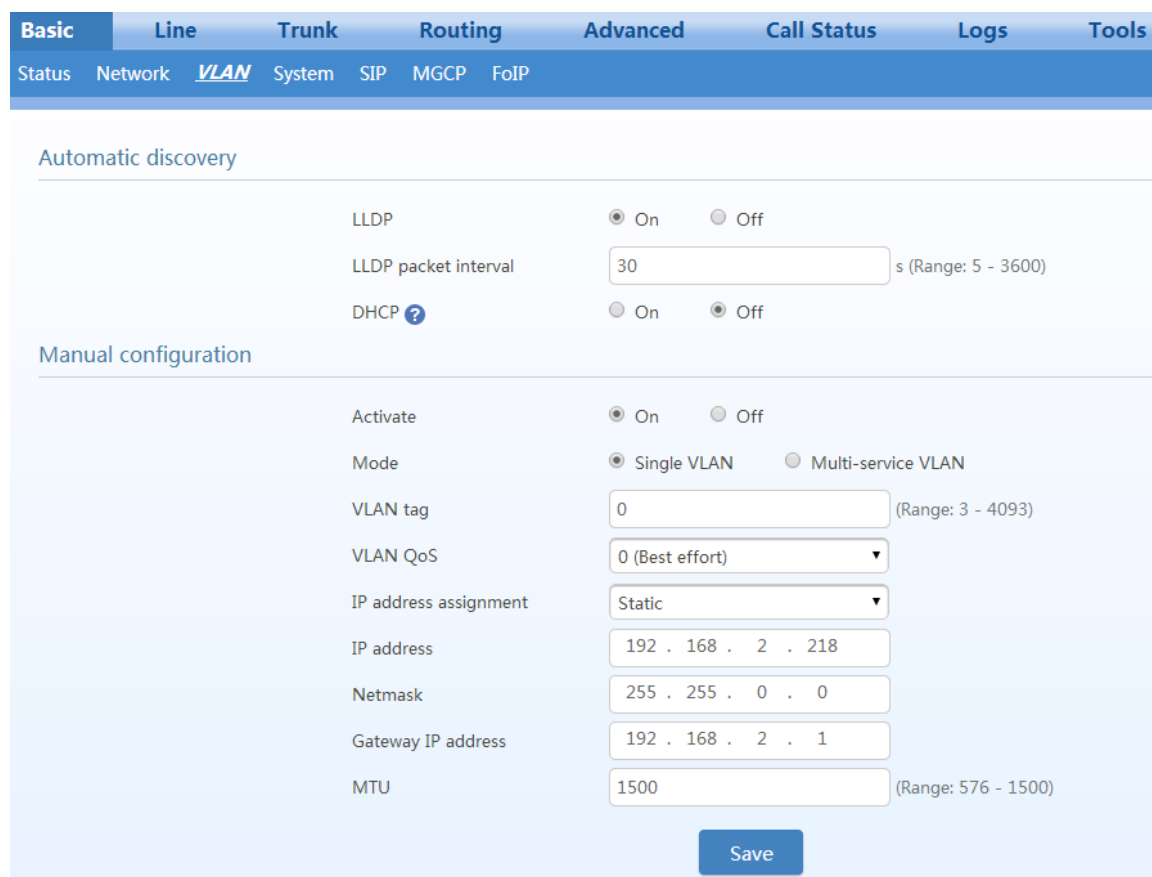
Basic Line Trunk Routing Advanced Call Status Logs Tools

Status Network VLAN System SIP MGCP FoIP

Automatic discovery

LLDP On Off

LLDP packet interval 30 s (Range: 5 - 3600)

DHCP On Off

Manual configuration

Activate On Off

Mode Single VLAN Multi-service VLAN

VLAN tag 0 (Range: 3 - 4093)

VLAN QoS 0 (Best effort)

IP address assignment Static

IP address 192 . 168 . 2 . 218

Netmask 255 . 255 . 0 . 0

Gateway IP address 192 . 168 . 2 . 1

MTU 1500 (Range: 576 - 1500)

Save